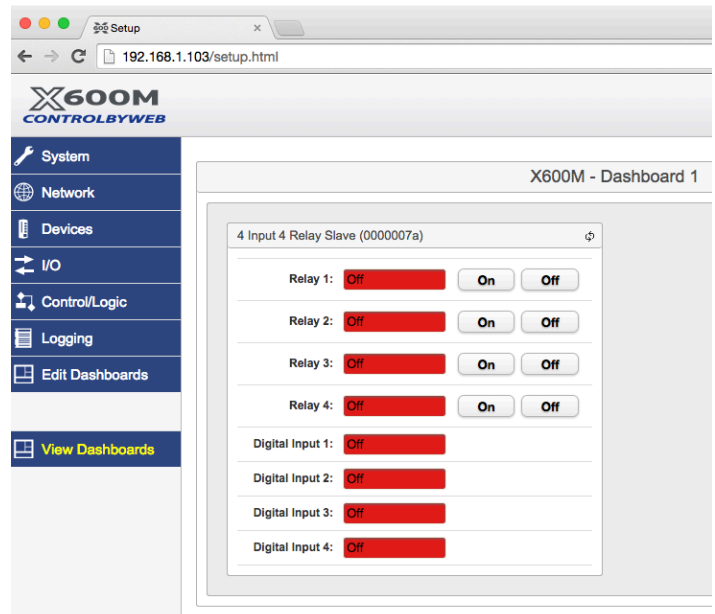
Setup

192.168.1.103/setup.html

X600M
CONTROLBYWEB

System
Network
Devices
I/O
Control/Logic
Logging
Edit Dashboards

View Dashboards

X600M - Dashboard 1

4 Input 4 Relay Slave (0000007a)

Relay 1: Off On Off
Relay 2: Off On Off
Relay 3: Off On Off
Relay 4: Off On Off
Digital Input 1: Off
Digital Input 2: Off
Digital Input 3: Off
Digital Input 4: Off